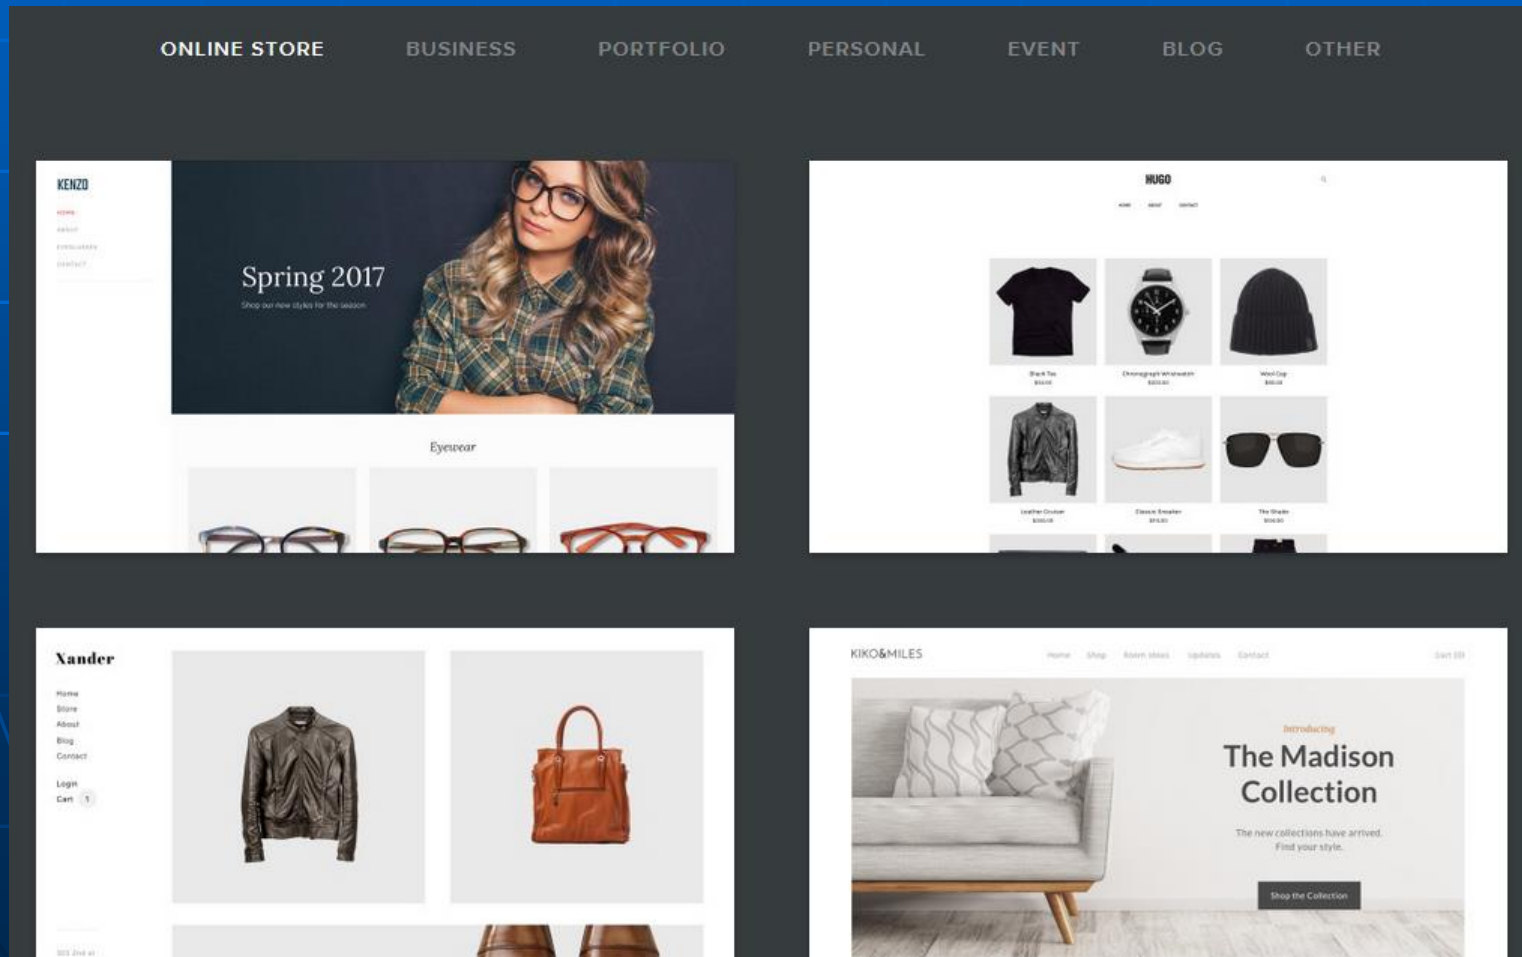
ONLINE STORE BUSINESS PORTFOLIO PERSONAL EVENT BLOG OTHER

KENZO

HOME
ABOUT
EYEGLASSES
CONTACT

Spring 2017

Shop our new styles for the season

Eyewear

HUGO

HOME ABOUT CONTACT

Black Tee
$54.00

Chronograph Wristwatch
$320.00

Wool Cap
$48.00

Leather Cruiser
$280.00

Classic Sneaker
$115.00

The Shade
$150.00

Xander

Home
Store
About
Blog
Contact

Login
Cart 1

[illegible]

KIKO&MILES

Home Shop Room Ideas Updates Contact

Cart (0)

Introducing

The Madison Collection

The new collections have arrived. Find your style.

Shop the Collection